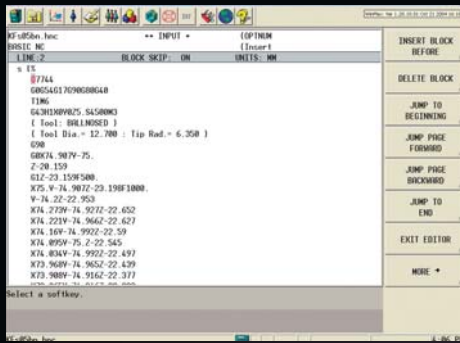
KFs05bn.hnc ** INPUT * (OPTNUM
BASIC NC (Insert
LINE:2 BLOCK SKIP: ON UNITS: MM

% IS
O7744
G0G54G17G90G80G40
T1M6
G43H1X0Y0Z5.S4500M3
( Tool: BALLNOSED )
( Tool Dia.= 12.700 : Tip Rad.= 6.350 )
G90
G0X74.907Y-75.
Z-20.159
G1Z-23.159F500.
X75.Y-74.907Z-23.198F1000.
Y-74.2Z-22.953
X74.273Y-74.927Z-22.652
X74.221Y-74.966Z-22.627
X74.16Y-74.992Z-22.59
X74.095Y-75.Z-22.545
X74.034Y-74.992Z-22.497
X73.968Y-74.965Z-22.439
X73.908Y-74.916Z-22.377

Select a softkey.

INSERT BLOCK BEFORE
DELETE BLOCK
JUMP TO BEGINNING
JUMP PAGE FORWARD
JUMP PAGE BACKWARD
JUMP TO END
EXIT EDITOR
MORE *

KFs05bn.hnc